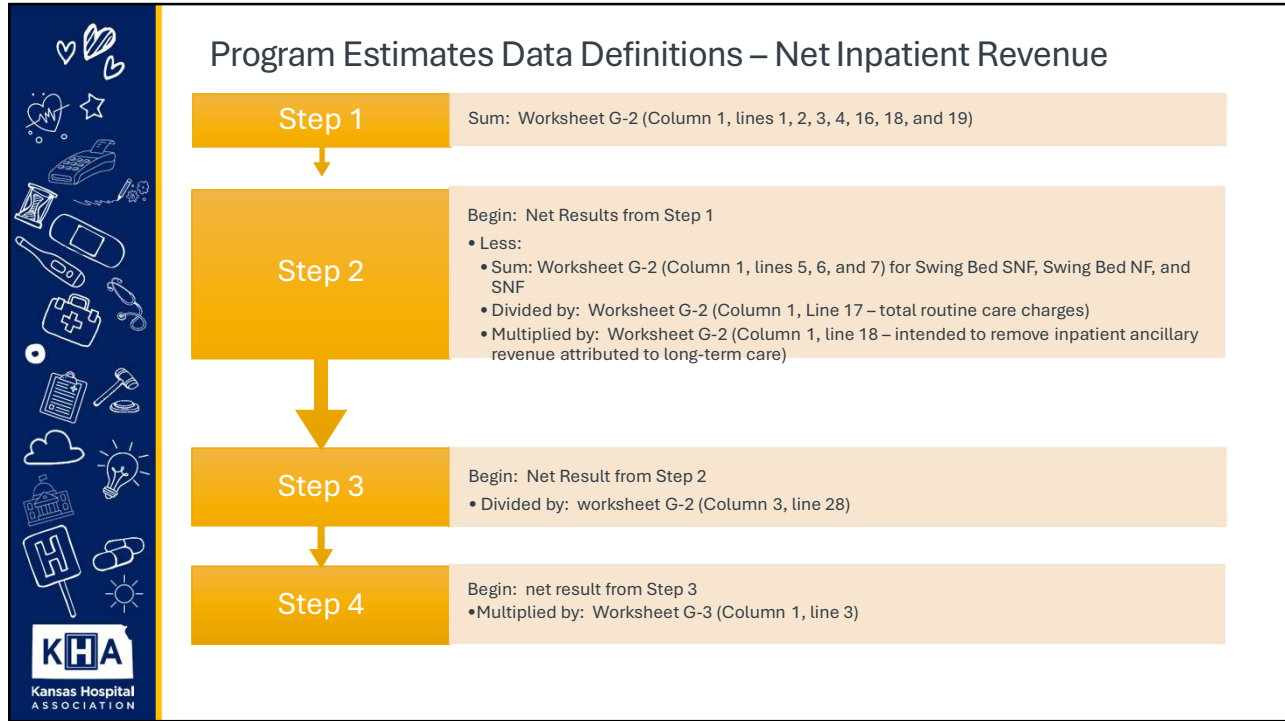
Program Estimates Data Definitions – Net Inpatient Revenue

Step 1

Sum: Worksheet G-2 (Column 1, lines 1, 2, 3, 4, 16, 18, and 19)

Step 2

Begin: Net Results from Step 1

• Less:
• Sum: Worksheet G-2 (Column 1, lines 5, 6, and 7) for Swing Bed SNF, Swing Bed NF, and SNF
• Divided by: Worksheet G-2 (Column 1, Line 17 – total routine care charges)
• Multiplied by: Worksheet G-2 (Column 1, line 18 – intended to remove inpatient ancillary revenue attributed to long-term care)

Step 3

Begin: Net Result from Step 2
• Divided by: worksheet G-2 (Column 3, line 28)

Step 4

Begin: net result from Step 3
•Multiplied by: Worksheet G-3 (Column 1, line 3)

KHA
Kansas Hospital
ASSOCIATION